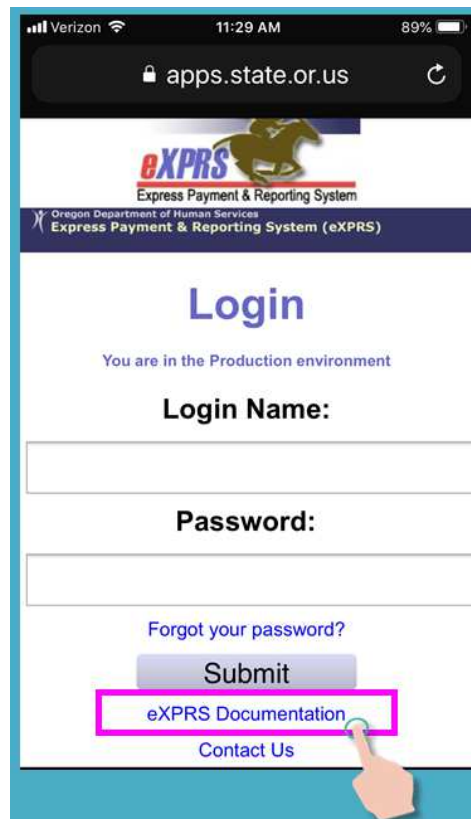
Verizon 11:29 AM 89%

apps.state.or.us

eXPRS
Express Payment & Reporting System

Oregon Department of Human Services
Express Payment & Reporting System (eXPRS)

Login

You are in the Production environment

Login Name:

Password:

Forgot your password?

Submit

eXPRS Documentation

Contact Us